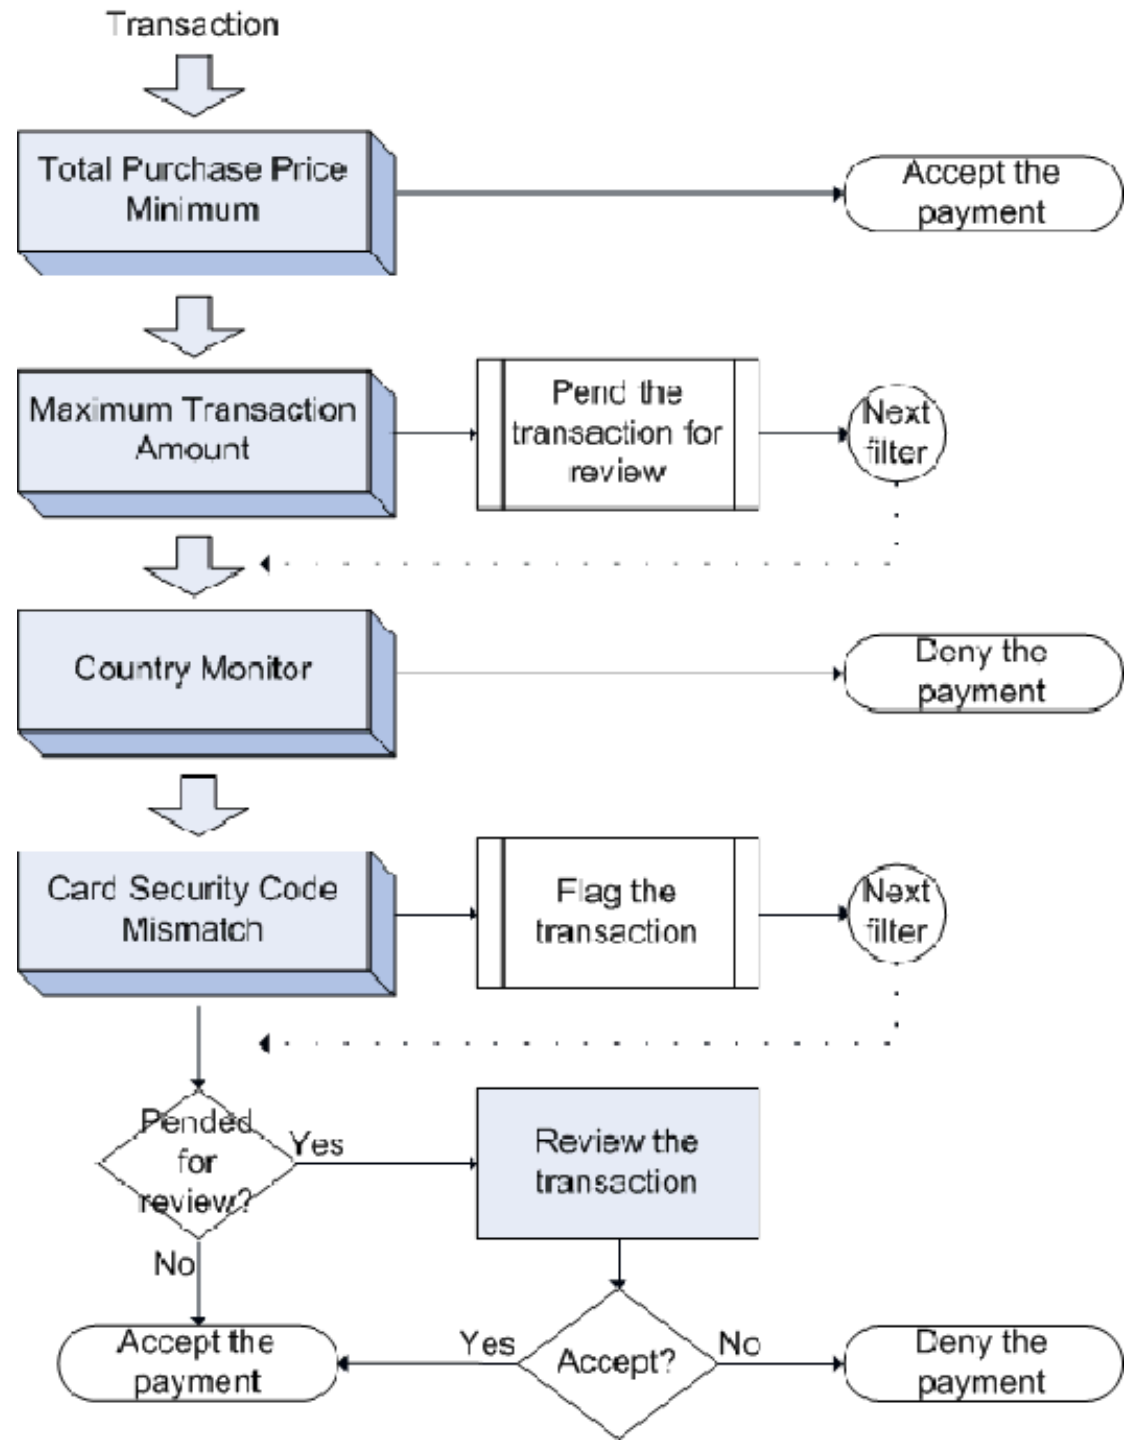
Transaction

Total Purchase Price Minimum

Accept the payment

Maximum Transaction Amount

Pend the transaction for review

Next filter

Country Monitor

Deny the payment

Card Security Code Mismatch

Flag the transaction

Next filter

Pended for review?

Yes

Review the transaction

No

Accept the payment

Yes

Accept?

No

Deny the payment